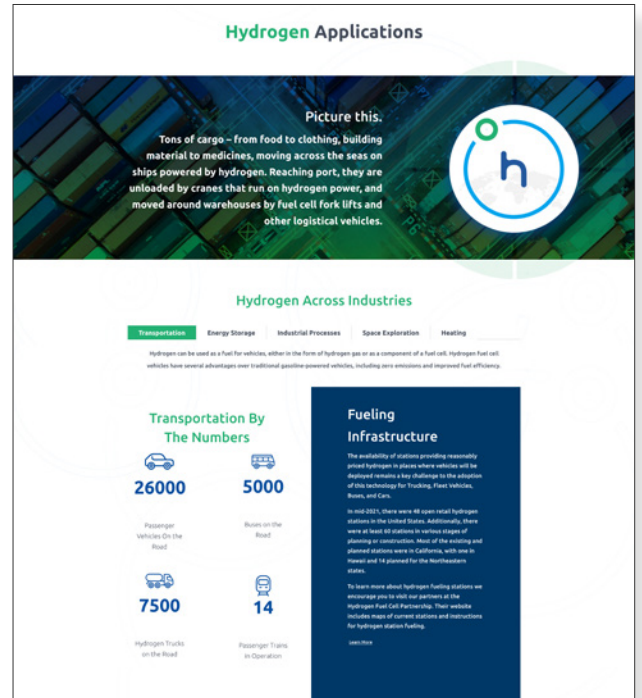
Hydrogen Applications

Picture this.

Tons of cargo – from food to clothing, building material to medicines, moving across the seas on ships powered by hydrogen. Reaching port, they are unloaded by cranes that run on hydrogen power, and moved around warehouses by fuel cell fork lifts and other logistical vehicles.

h

Hydrogen Across Industries

Transportation Energy Storage Industrial Processes Space Exploration Heating

Hydrogen can be used as a fuel for vehicles, either in the form of hydrogen gas or as a component of a fuel cell. Hydrogen fuel cell vehicles have several advantages over traditional gasoline-powered vehicles, including zero emissions and improved fuel efficiency.

Transportation By The Numbers

26000
Passenger Vehicles On the Road

5000
Buses on the Road

7500
Hydrogen Trucks on the Road

14
Passenger Trains in Operation

Fueling Infrastructure

The availability of stations providing reasonably priced hydrogen in places where vehicles will be deployed remains a key challenge to the adoption of this technology for Trucking, Fleet Vehicles, Buses, and Cars.

In mid-2021, there were 48 open retail hydrogen stations in the United States. Additionally, there were at least 60 stations in various stages of planning or construction. Most of the existing and planned stations were in California, with one in Hawaii and 14 planned for the Northeastern states.

To learn more about hydrogen fueling stations we encourage you to visit our partners at the Hydrogen Fuel Cell Partnership. Their website includes maps of current stations and instructions for hydrogen station fueling.

Learn More